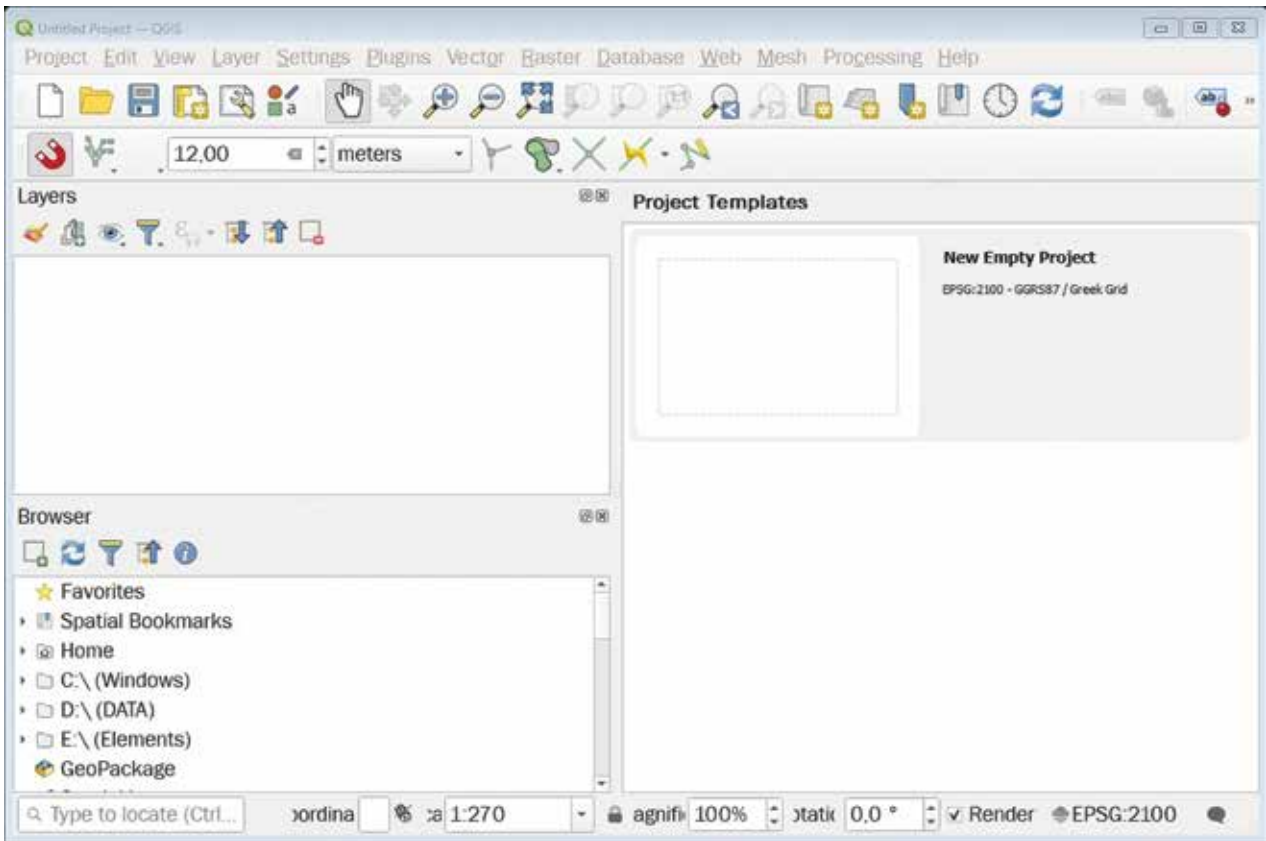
Untitled Project — QGIS

Project Edit View Layer Settings Plugins Vector Raster Database Web Mesh Processing Help

12,00 meters

Layers

Project Templates

New Empty Project

EPSG:2100 - GGRS87 / Greek Grid

Browser

Favorites
Spatial Bookmarks
Home
C:\ (Windows)
D:\ (DATA)
E:\ (Elements)
GeoPackage

Type to locate (Ctrl... oordina a 1:270 agnifi 100% otati 0,0 ° Render EPSG:2100